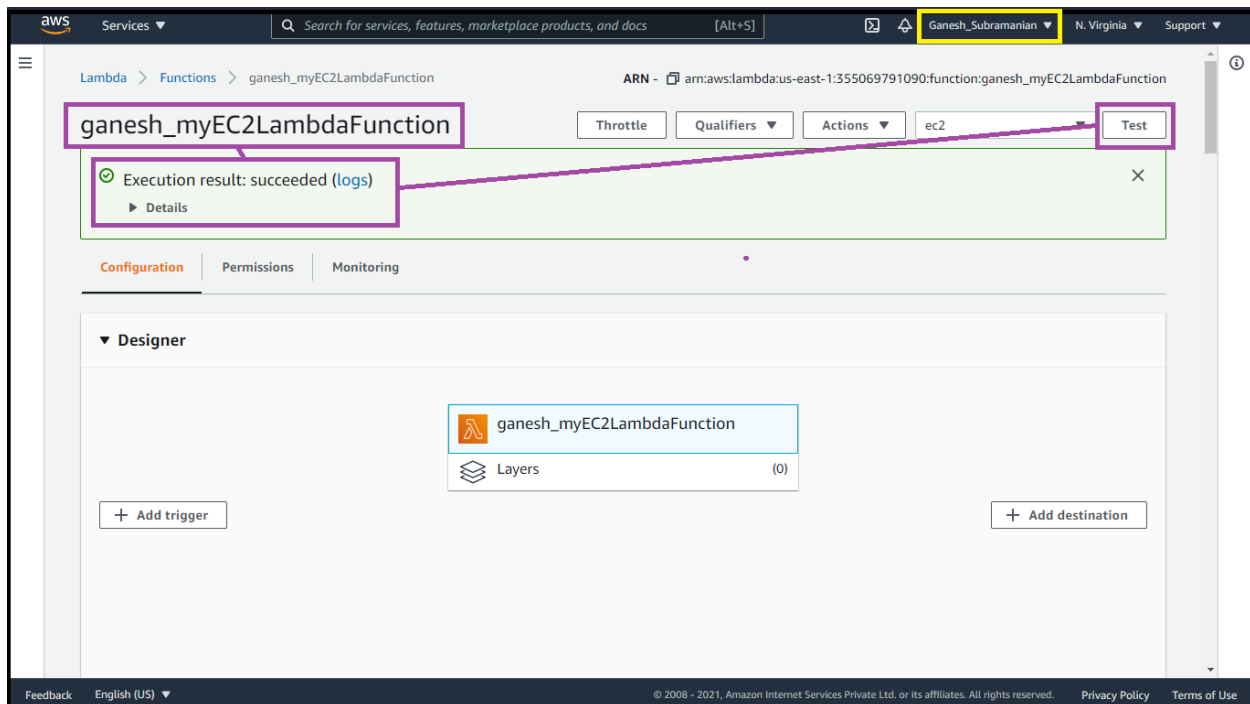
aws Services ▼ Search for services, features, marketplace products, and docs [Alt+S] Ganesh_Subramanian ▼ N. Virginia ▼ Support ▼

Lambda > Functions > ganesh_myEC2LambdaFunction

ARN - arn:aws:lambda:us-east-1:355069791090:function:ganesh_myEC2LambdaFunction

ganesh_myEC2LambdaFunction

Throttle Qualifiers ▼ Actions ▼ ec2 Test

Execution result: succeeded (logs)

▶ Details

Configuration Permissions Monitoring

▼ Designer

ganesh_myEC2LambdaFunction

Layers (0)

+ Add trigger

+ Add destination

Feedback English (US) ▼ © 2008 - 2021, Amazon Internet Services Private Ltd. or its affiliates. All rights reserved. Privacy Policy Terms of Use